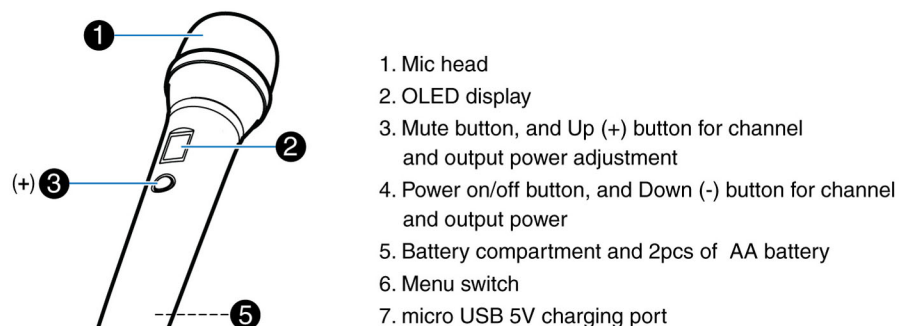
1
2
(+) 3
5

1. Mic head
2. OLED display
3. Mute button, and Up (+) button for channel and output power adjustment
4. Power on/off button, and Down (-) button for channel and output power
5. Battery compartment and 2pcs of AA battery
6. Menu switch
7. micro USB 5V charging port